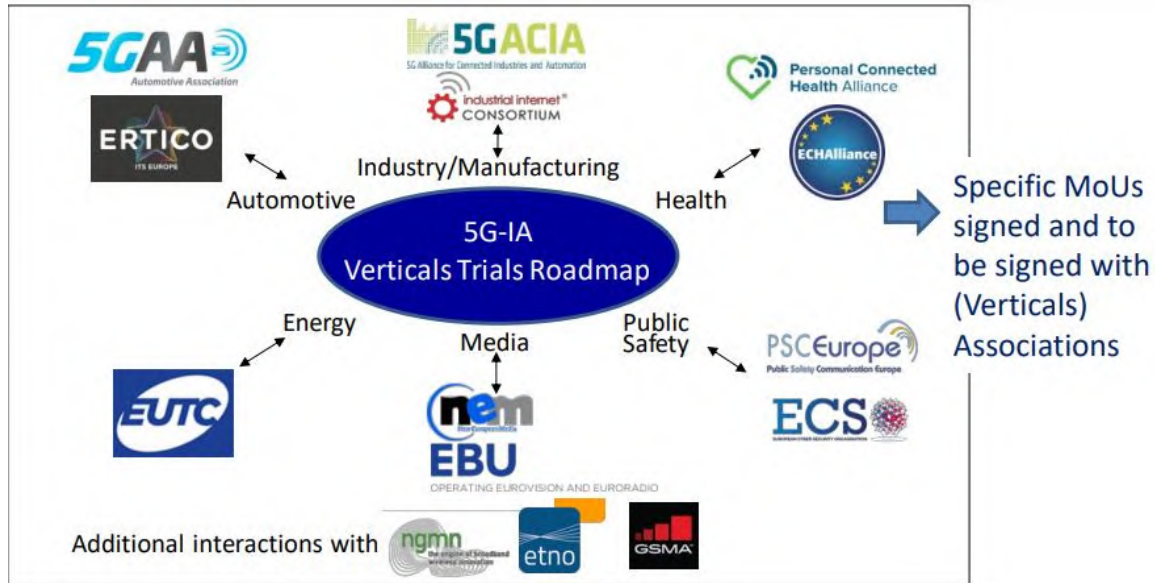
5GAA
Automotive Association

ERTICO
ITS EUROPE

5GACIA
5G Alliance for Connected Industries and Automation

industrial internet CONSORTIUM

Personal Connected Health Alliance

ECHAlliance

Automotive

Industry/Manufacturing

Health

5G-IA
Verticals Trials Roadmap

Specific MoUs signed and to be signed with (Verticals) Associations

Energy

Media

Public Safety

EUTC

nem
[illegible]

EBU
OPERATING EUROVISION AND EURORADIO

PSCEurope
Public Safety Communication Europe

ECS
EUROPEAN CYBER SECURITY ORGANISATION

Additional interactions with ngmn the engine of broadband wireless innovation etno GSMA